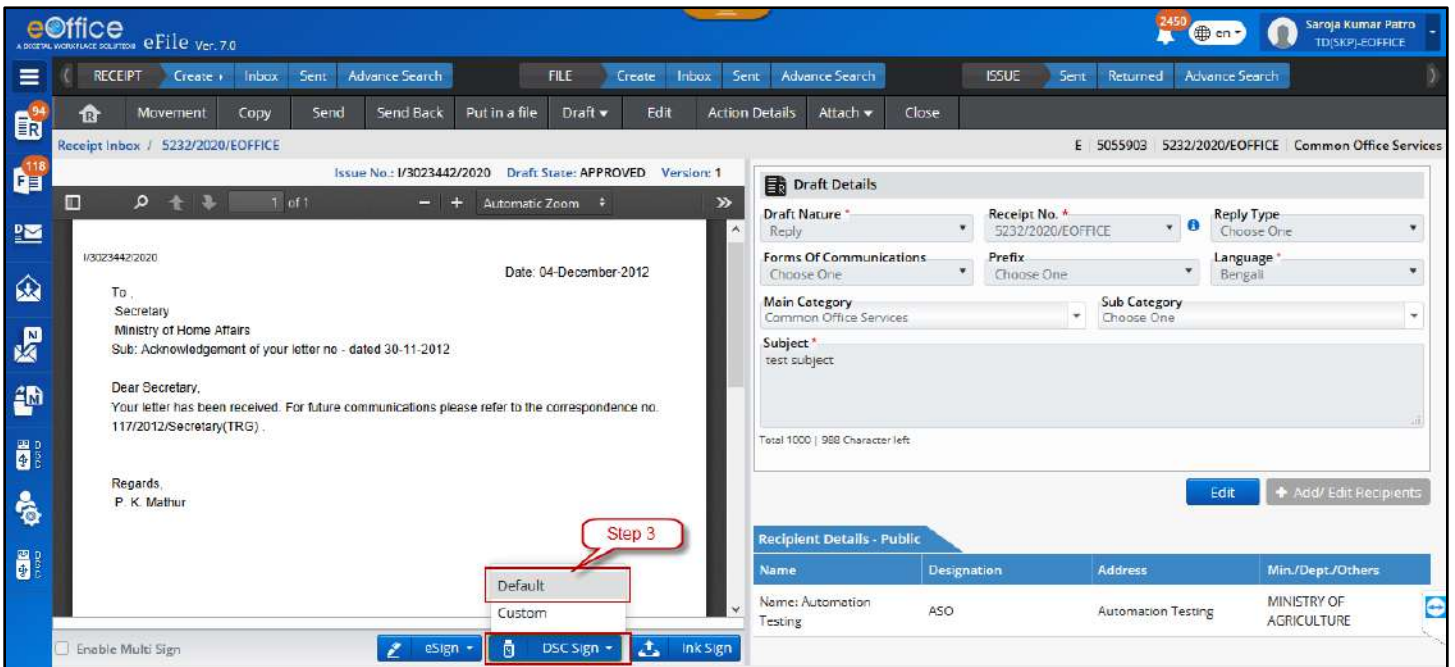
eOffice A DIGITAL WORKPLACE SOLUTION eFile Ver. 7.0

2450 en Saroja Kumar Patro TD(SKP)-EOFFICE

RECEIPT Create Inbox Sent Advance Search FILE Create Inbox Sent Advance Search ISSUE Sent Returned Advance Search

94 118

Movement Copy Send Send Back Put in a file Draft Edit Action Details Attach Close

Receipt Inbox / 5232/2020/EOFFICE

E 5055903 5232/2020/EOFFICE Common Office Services

Issue No.: I/3023442/2020 Draft State: APPROVED Version: 1

1 of 1 Automatic Zoom

I/3023442/2020

Date: 04-December-2012

To ,
Secretary
Ministry of Home Affairs
Sub: Acknowledgement of your letter no - dated 30-11-2012

Dear Secretary,
Your letter has been received. For future communications please refer to the correspondence no. 117/2012/Secretary(TRG) .

Regards,
P. K. Mathur

Step 3

Default
Custom

Enable Multi Sign eSign DSC Sign Ink Sign

Draft Details

Draft Nature * Reply
Receipt No. * 5232/2020/EOFFICE
Reply Type Choose One
Forms Of Communications Choose One
Prefix Choose One
Language * Bengali
Main Category Common Office Services
Sub Category Choose One
Subject * test subject

Total 1000 | 988 Character left

Edit + Add/ Edit Recipients

Recipient Details - Public

| Name | Designation | Address | Min./Dept./Others |
|---|---|---|---|
| Name: Automation Testing | ASO | Automation Testing | MINISTRY OF AGRICULTURE |